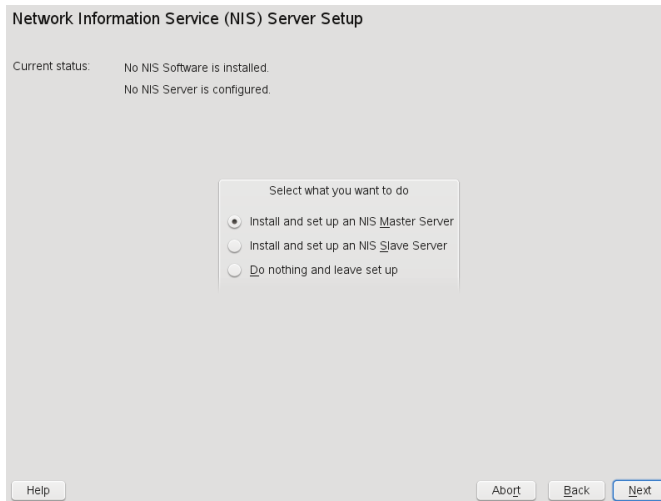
Network Information Service (NIS) Server Setup

Current status: No NIS Software is installed.

No NIS Server is configured.

Select what you want to do

Install and set up an NIS Master Server

Install and set up an NIS Slave Server

Do nothing and leave set up

Help

Abort

Back

Next